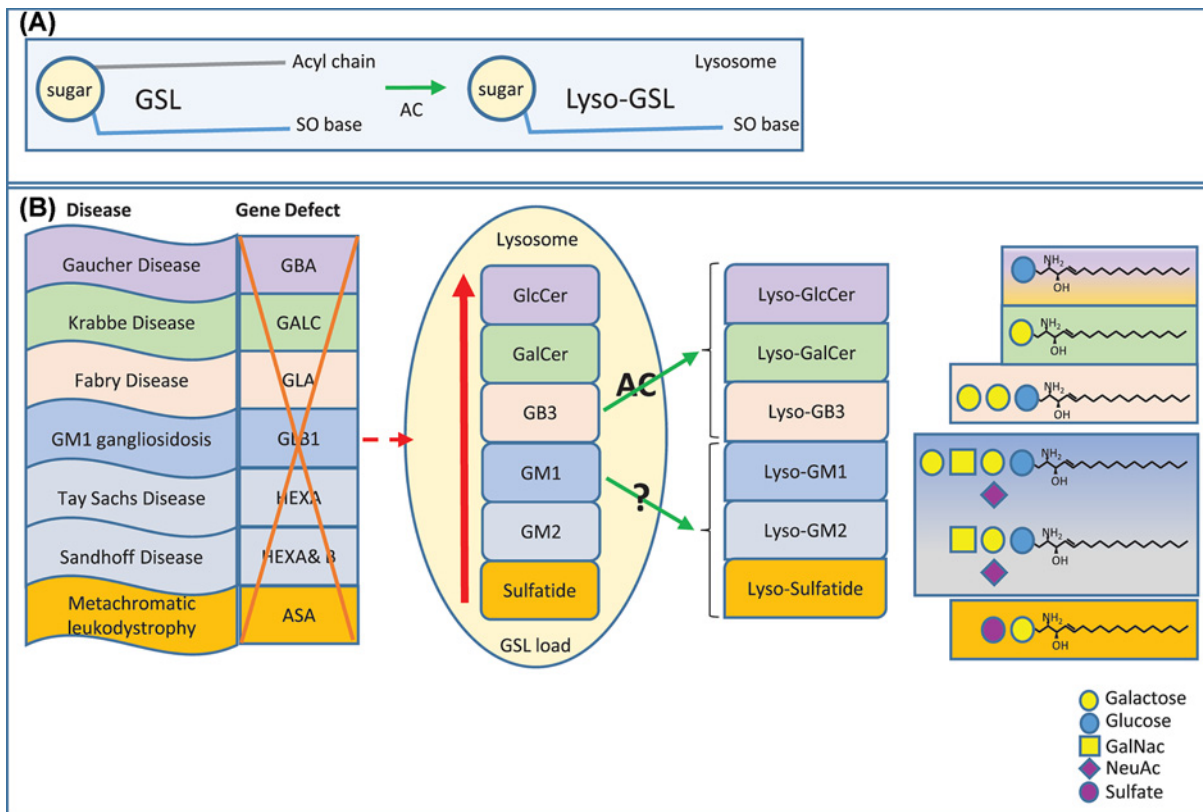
(A)

sugar GSL Acyl chain SO base

AC

sugar Lyso-GSL Lysosome SO base

(B) Disease Gene Defect

| Disease | Gene Defect |
|---|---|
| Gaucher Disease | GBA |
| Krabbe Disease | GALC |
| Fabry Disease | GLA |
| GM1 gangliosidosis | GLB1 |
| Tay Sachs Disease | HEXA |
| Sandhoff Disease | HEXA& B |
| Metachromatic leukodystrophy | ASA |

Lysosome

GlcCer
GalCer
GB3
GM1
GM2
Sulfatide

GSL load

AC

?

Lyso-GlcCer
Lyso-GalCer
Lyso-GB3
Lyso-GM1
Lyso-GM2
Lyso-Sulfatide

$NH_2$ OH

$NH_2$ OH

$NH_2$ OH

$NH_2$ OH

$NH_2$ OH

$NH_2$ OH

Galactose
Glucose
GalNac
NeuAc
Sulfate